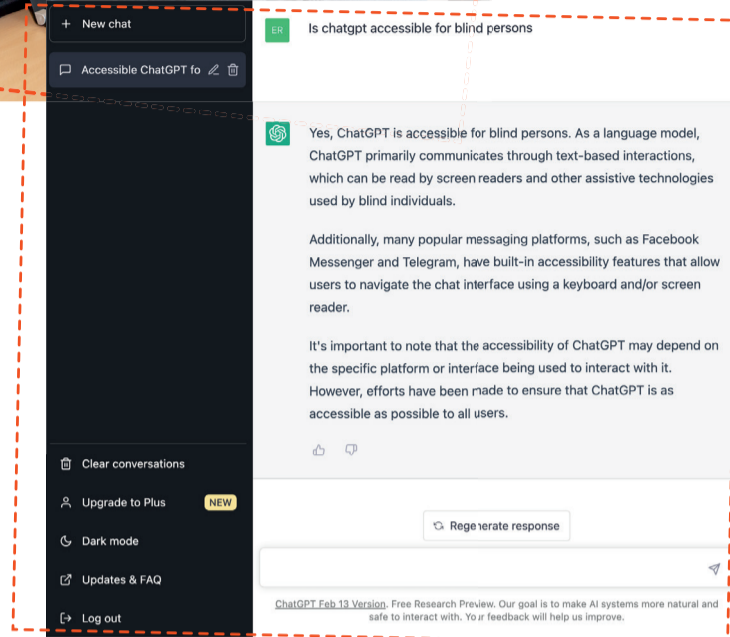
+ New chat

Accessible ChatGPT fo

Clear conversations

Upgrade to Plus NEW

Dark mode

Updates & FAQ

Log out

ER

Is chatgpt accessible for blind persons

Yes, ChatGPT is accessible for blind persons. As a language model, ChatGPT primarily communicates through text-based interactions, which can be read by screen readers and other assistive technologies used by blind individuals.

Additionally, many popular messaging platforms, such as Facebook Messenger and Telegram, have built-in accessibility features that allow users to navigate the chat interface using a keyboard and/or screen reader.

It's important to note that the accessibility of ChatGPT may depend on the specific platform or interface being used to interact with it. However, efforts have been made to ensure that ChatGPT is as accessible as possible to all users.

Regenerate response

ChatGPT Feb 13 Version. Free Research Preview. Our goal is to make AI systems more natural and safe to interact with. Your feedback will help us improve.